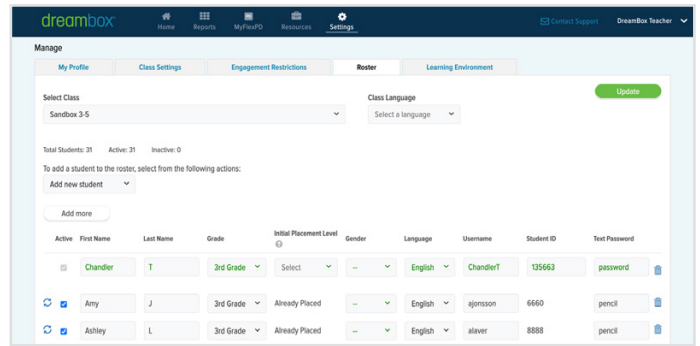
dreambox

Home Reports MyFlexPD Resources Settings

Contact Support DreamBox Teacher

Manage

My Profile | Class Settings | Engagement Restrictions | Roster | Learning Environment

Select Class
Sandbox 3-5

Class Language
Select a language

Update

Total Students: 31 Active: 31 Inactive: 0

To add a student to the roster, select from the following actions:
Add new student

Add more

| Active | First Name | Last Name | Grade | Initial Placement Level | Gender | Language | Username | Student ID | Text Password |
|---|---|---|---|---|---|---|---|---|---|
| | Chandler | T | 3rd Grade | Select | -- | English | ChandlerT | 135663 | password |
| | Amy | J | 3rd Grade | Already Placed | -- | English | ajonsson | 6660 | pencil |
| | Ashley | L | 3rd Grade | Already Placed | -- | English | alaver | 8888 | pencil |